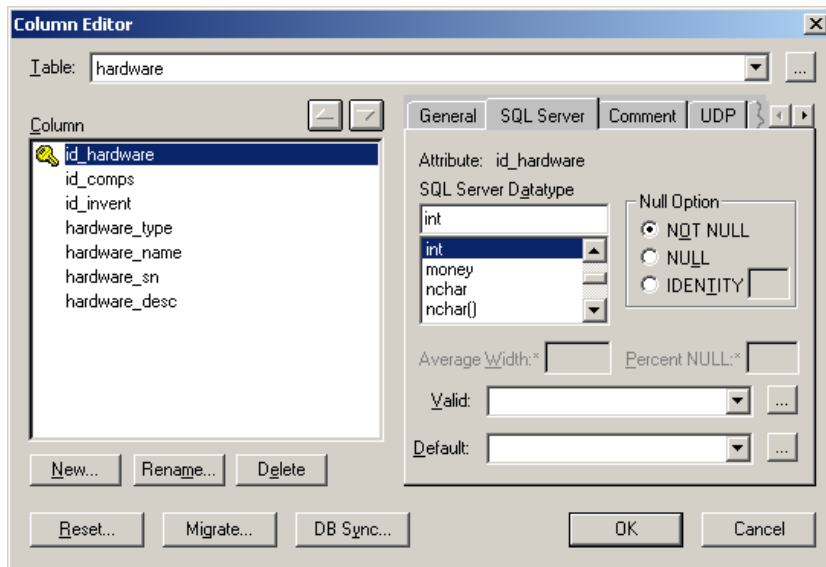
Column Editor

Table: hardware

...

Column

id_hardware
id_comps
id_invent
hardware_type
hardware_name
hardware_sn
hardware_desc

General | SQL Server | Comment | UDP

Attribute: id_hardware

SQL Server Datatype

int

int
money
nchar
nchar()

Null Option
NOT NULL
NULL
IDENTITY

Average Width:*

Percent NULL:*

Valid:

...

Default:

...

New...

Rename...

Delete

Reset...

Migrate...

DB Sync...

OK

Cancel